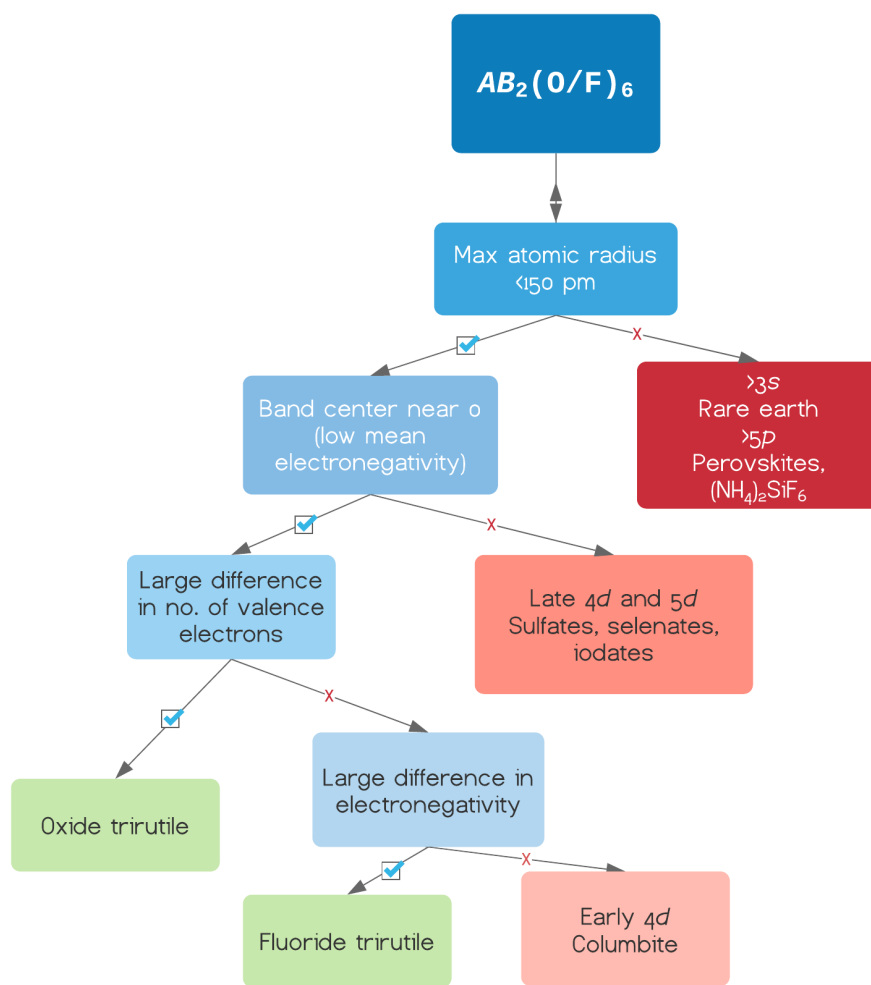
$AB_2(O/F)_6$

Max atomic radius <150 pm

x

>3s
Rare earth
>5p
Perovskites,
$(NH_4)_2SiF_6$

Band center near 0 (low mean electronegativity)

x

Late 4d and 5d
Sulfates, selenates, iodates

Large difference in no. of valence electrons

x

Oxide trirutile

Large difference in electronegativity

x

Fluoride trirutile

Early 4d
Columbite